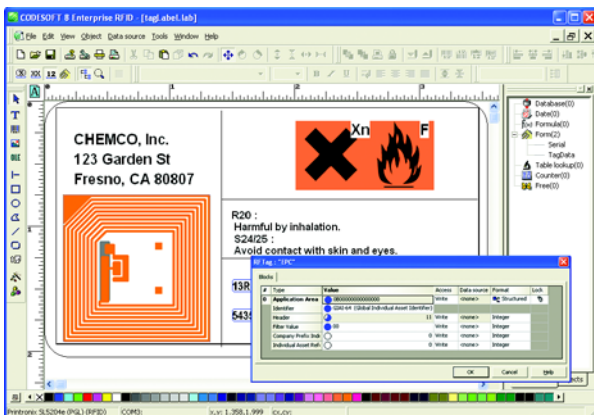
CODESOFT 8 Enterprise RFID - [tagLabel.lab]

File Edit View Object Data source Tools Window Help

CHEMCO, Inc.
123 Garden St
Fresno, CA 80807

Xn

F

R20 :
Harmful by inhalation.
S24/25 :
Avoid contact with skin and eyes.

13R

5435

Database(0)
Date(0)
Formula(0)
Form(2)
Serial
TagData
Table lookup(0)
Counter(0)
Free(0)

RFTag : "EPC"

Blocks

| # | Type | Value | Access | Data source | Format | Lock |
|---|---|---|---|---|---|---|
| 0 | Application Area | 0800000000000000 | Write | <none> | Structured | |
| | Identifier | GIAI-64 (Global Individual Asset Identifier) | | | | |
| | Header | 11 | Write | <none> | Integer | |
| | Filter Value | 00 | Write | <none> | Integer | |
| | Company Prefix Indi | 0 | Write | <none> | Integer | |
| | Individual Asset Refi | 0 | Write | <none> | Integer | |

OK Cancel Help

Printronix SL5204e (PGL) (RFID) COM3: x,y: 1.358,1.999 cx,cy: